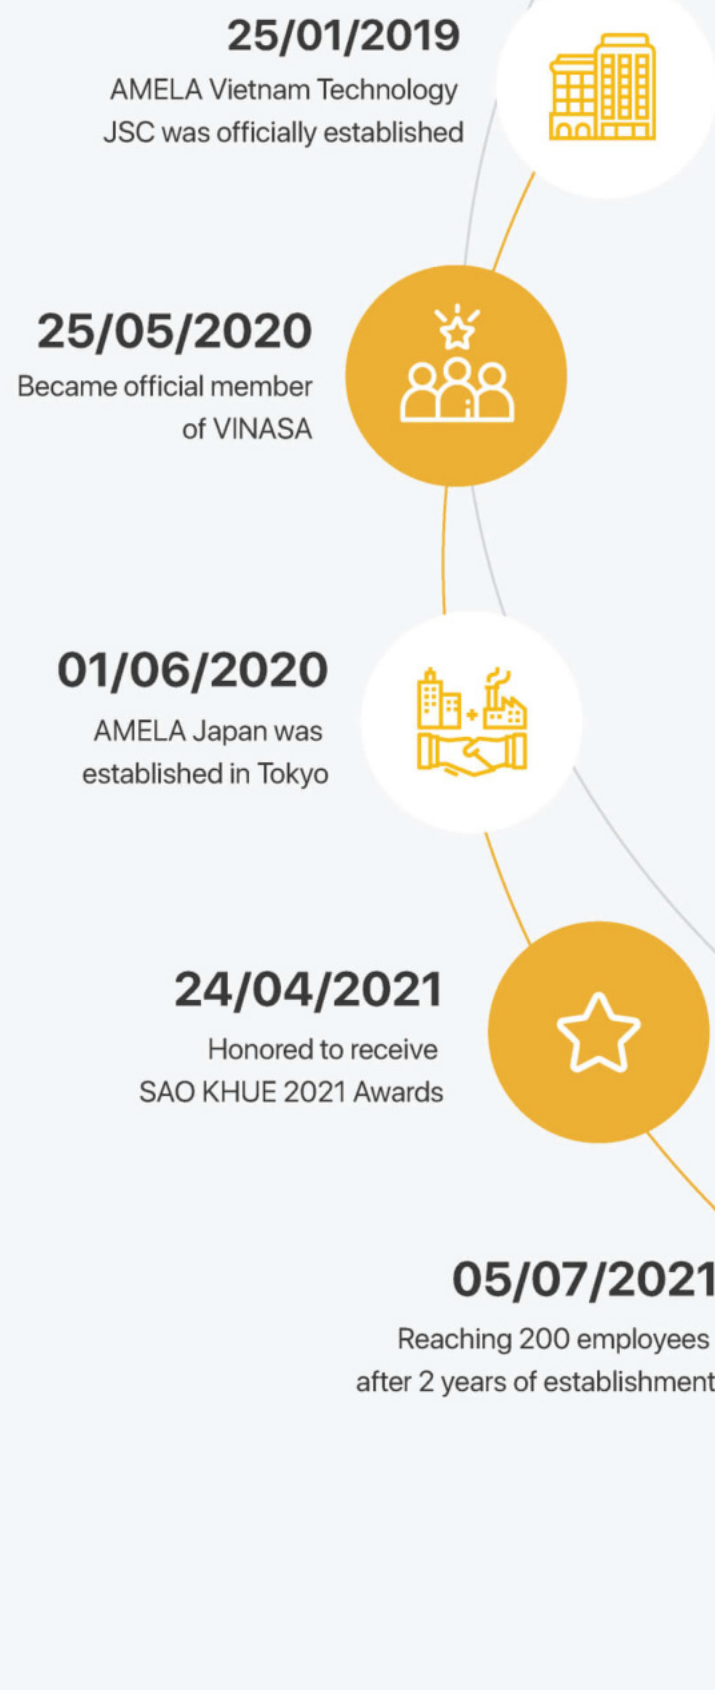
25/01/2019
AMELA Vietnam Technology JSC was officially established

25/05/2020
Became official member of VINASA

01/06/2020
AMELA Japan was established in Tokyo

24/04/2021
Honored to receive SAO KHUE 2021 Awards

05/07/2021
Reaching 200 employees after 2 years of establishment